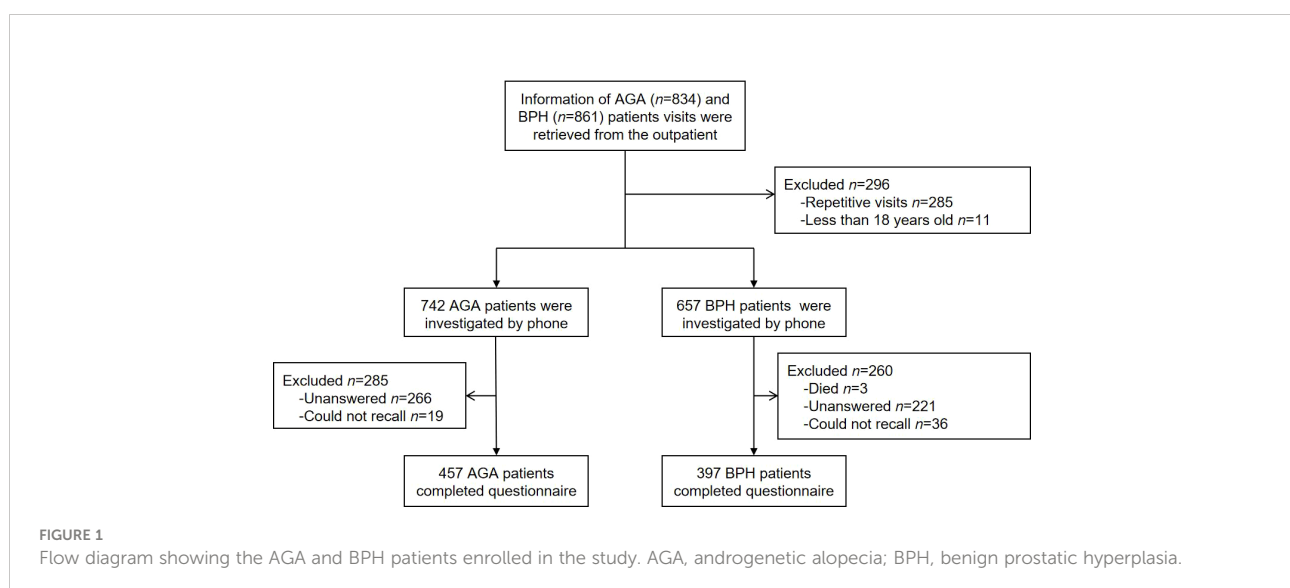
Information of AGA ($n$=834) and BPH ($n$=861) patients visits were retrieved from the outpatient

Excluded $n$=296
-Repetitive visits $n$=285
-Less than 18 years old $n$=11

742 AGA patients were investigated by phone

657 BPH patients were investigated by phone

Excluded $n$=285
-Unanswered $n$=266
-Could not recall $n$=19

Excluded $n$=260
-Died $n$=3
-Unanswered $n$=221
-Could not recall $n$=36

457 AGA patients completed questionnaire

397 BPH patients completed questionnaire

FIGURE 1
Flow diagram showing the AGA and BPH patients enrolled in the study. AGA, androgenetic alopecia; BPH, benign prostatic hyperplasia.